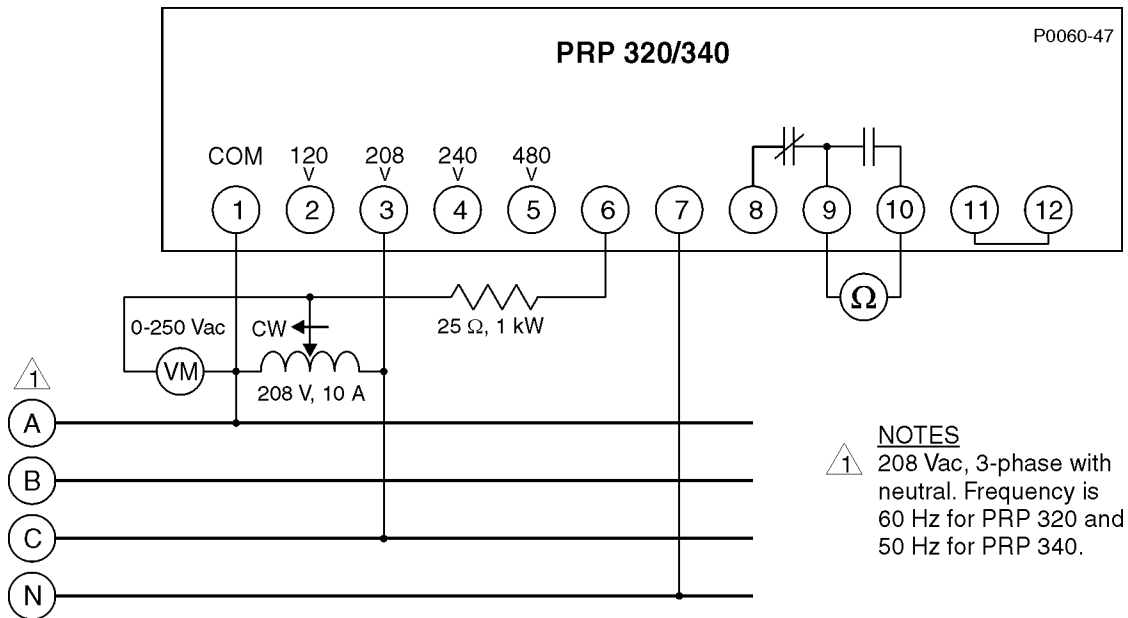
P0060-47

PRP 320/340

COM 120 V 208 V 240 V 480 V

1 2 3 4 5 6 7 8 9 10 11 12

0-250 Vac

CW

25 Ω, 1 kW

VM

208 V, 10 A

$\Omega$

1

A

B

C

N

NOTES

1 208 Vac, 3-phase with neutral. Frequency is 60 Hz for PRP 320 and 50 Hz for PRP 340.